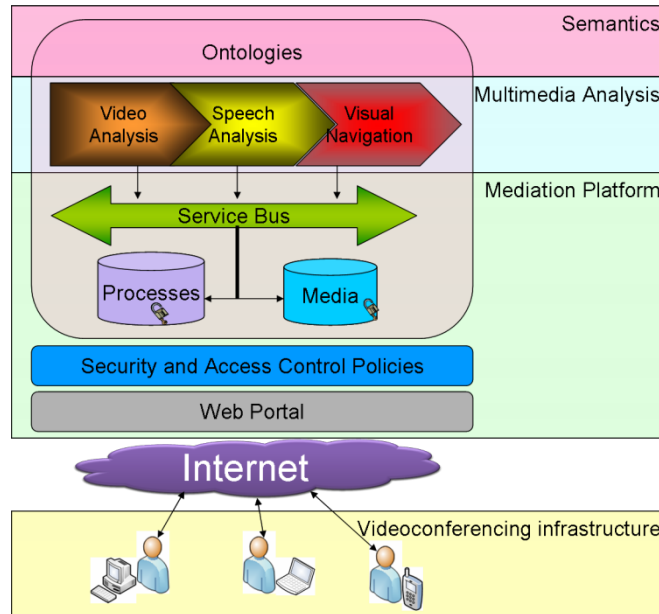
Semantics

Ontologies

Multimedia Analysis

Video Analysis

Speech Analysis

Visual Navigation

Mediation Platform

Service Bus

Processes

Media

Security and Access Control Policies

Web Portal

Internet

Videoconferencing infrastructure